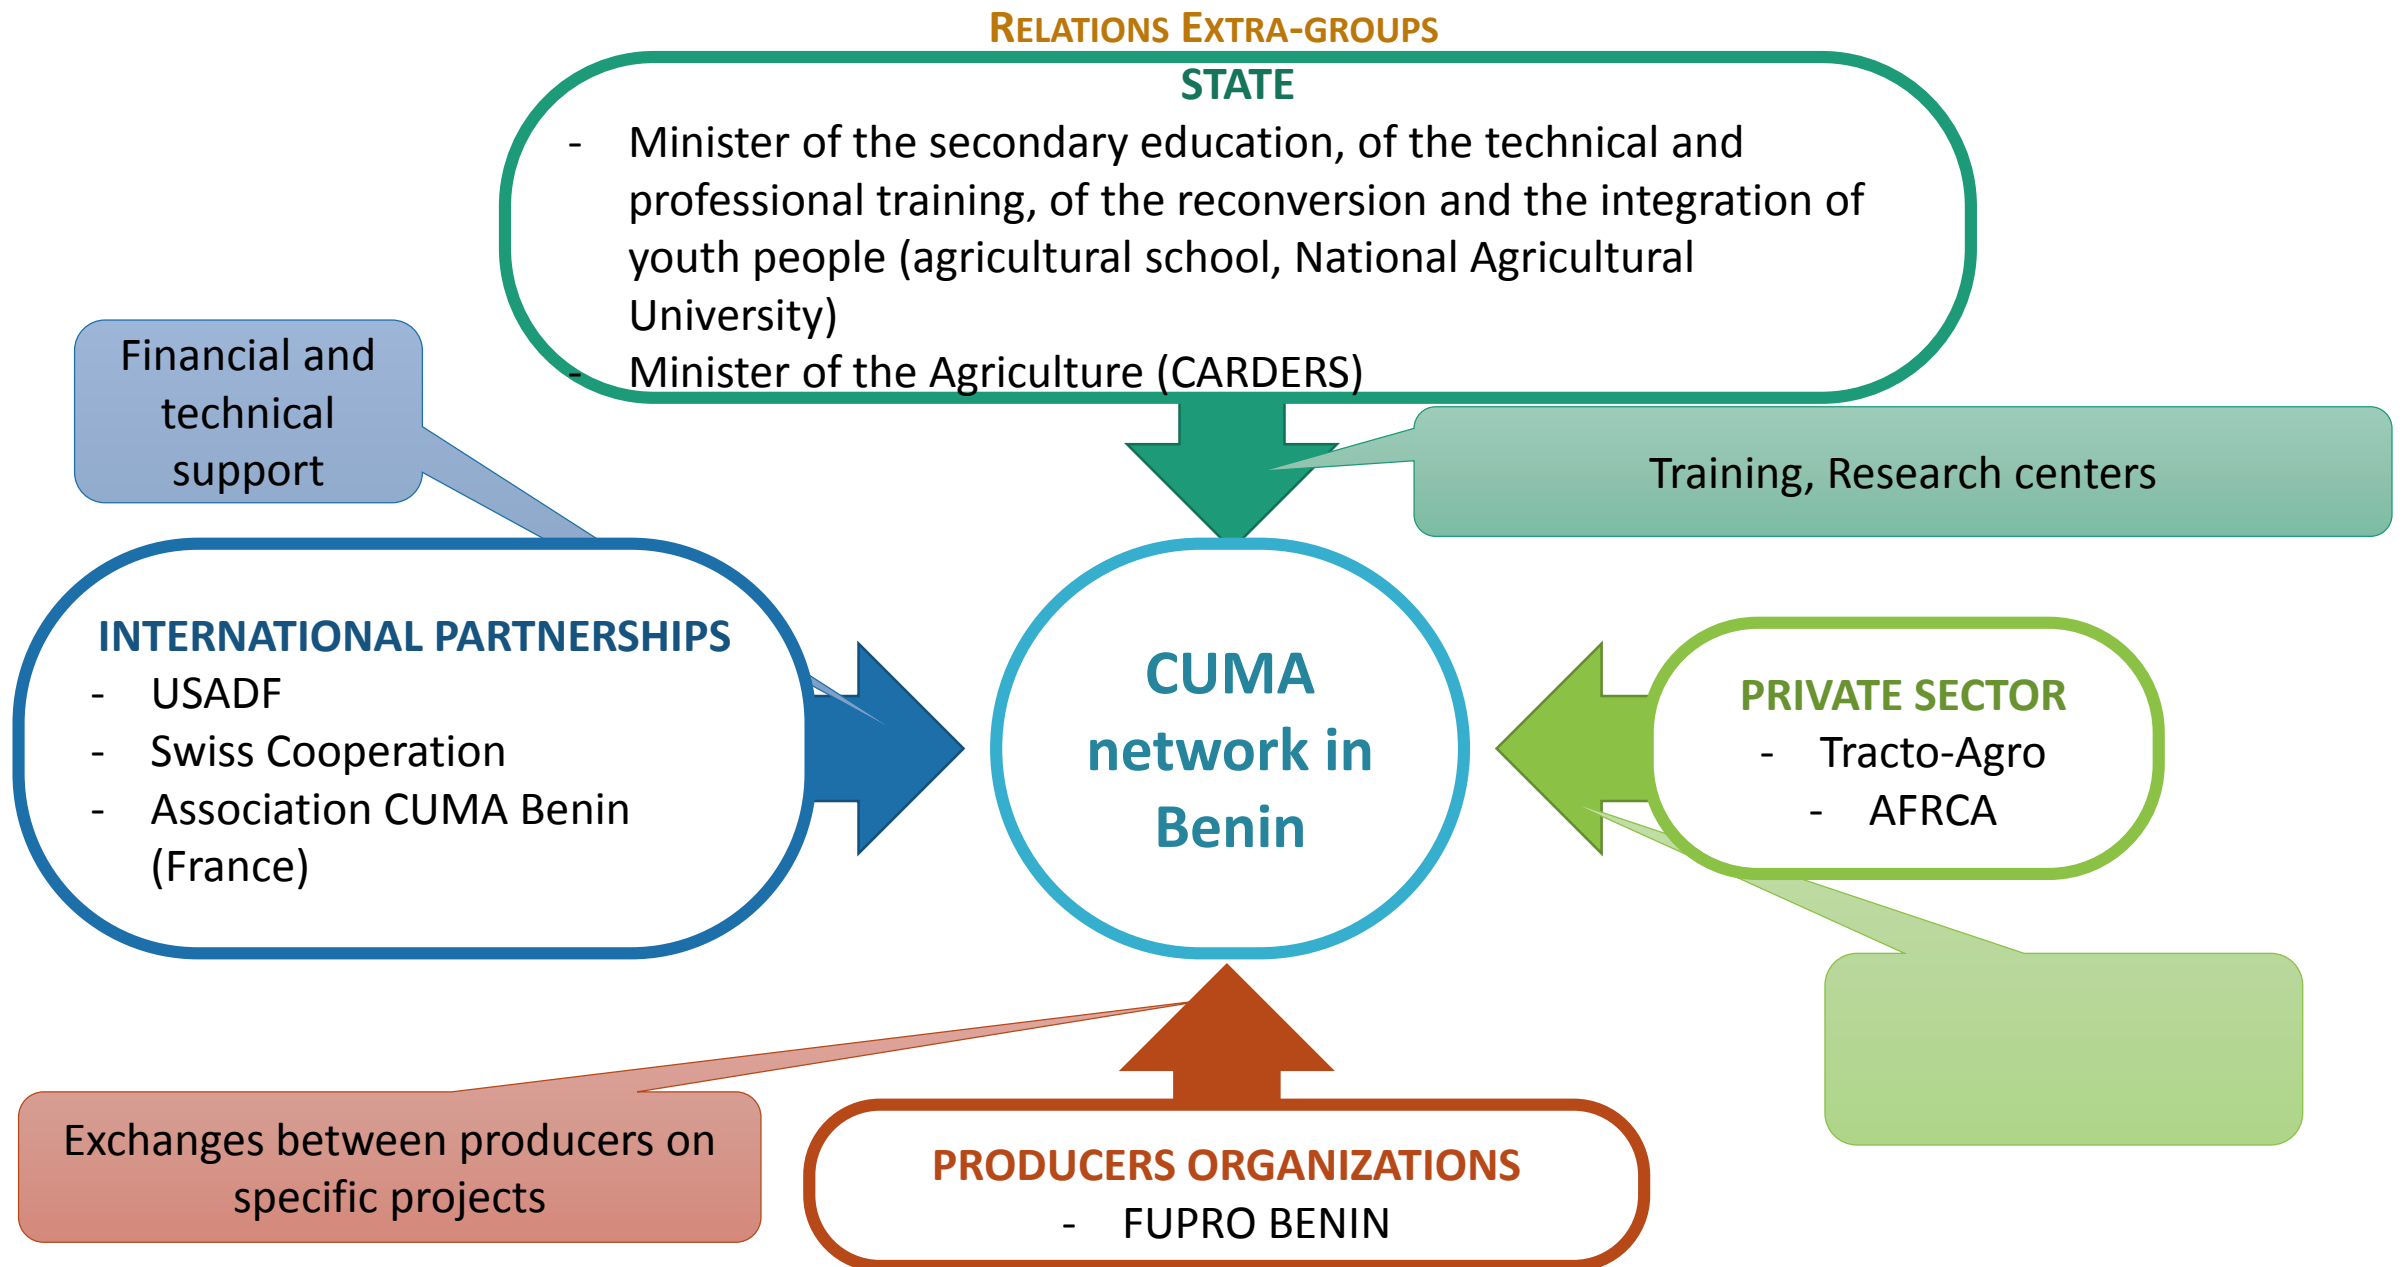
RELATIONS EXTRA-GROUPS

STATE

- Minister of the secondary education, of the technical and professional training, of the reconversion and the integration of youth people (agricultural school, National Agricultural University)
- Minister of the Agriculture (CARDERS)

Financial and technical support

Training, Research centers

INTERNATIONAL PARTNERSHIPS
- USADF
- Swiss Cooperation
- Association CUMA Benin (France)

CUMA network in Benin

PRIVATE SECTOR
- Tracto-Agro
- AFRCA

Exchanges between producers on specific projects

PRODUCERS ORGANIZATIONS
- FUPRO BENIN